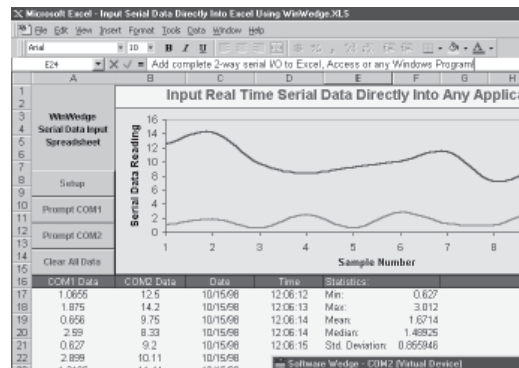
Microsoft Excel - Input Serial Data Directly Into Excel Using WinWedge.XLS

File Edit View Insert Format Tools Data Window Help

Arial 10 B I U

E24 Add complete 2-way serial I/O to Excel, Access or any Windows Program!

| | A | B | C | D | E | F | G | H |
|---|---|---|---|---|---|---|---|---|

1
2 Input Real Time Serial Data Directly Into Any Applica
3 WinWedge Serial Data Input Spreadsheet
4
5
6
7
8 Setup
9
10 Prompt COM1
11
12 Prompt COM2
13
14 Clear All Data
15

Serial Data Reading

16
14
12
10
8
6
4
2
0

1 2 3 4 5 6 7 8

Sample Number

| 16 | COM1 Data | COM2 Data | Date | Time | Statistics: | |
|---|---|---|---|---|---|---|
| 17 | 1.0655 | 12.5 | 10/15/98 | 12:06:12 | Min: | 0.627 |
| 18 | 1.875 | 14.2 | 10/15/98 | 12:06:13 | Max: | 3.012 |
| 19 | 0.656 | 9.75 | 10/15/98 | 12:06:14 | Mean: | 1.6714 |
| 20 | 2.59 | 8.33 | 10/15/98 | 12:06:14 | Median: | 1.48925 |
| 21 | 0.627 | 9.2 | 10/15/98 | 12:06:15 | Std. Deviation: | 0.855946 |
| 22 | 2.899 | 10.11 | 10/15/98 | | | |
| 23 | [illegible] | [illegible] | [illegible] | | | |

Software Wedge - COM2 (Virtual Device)